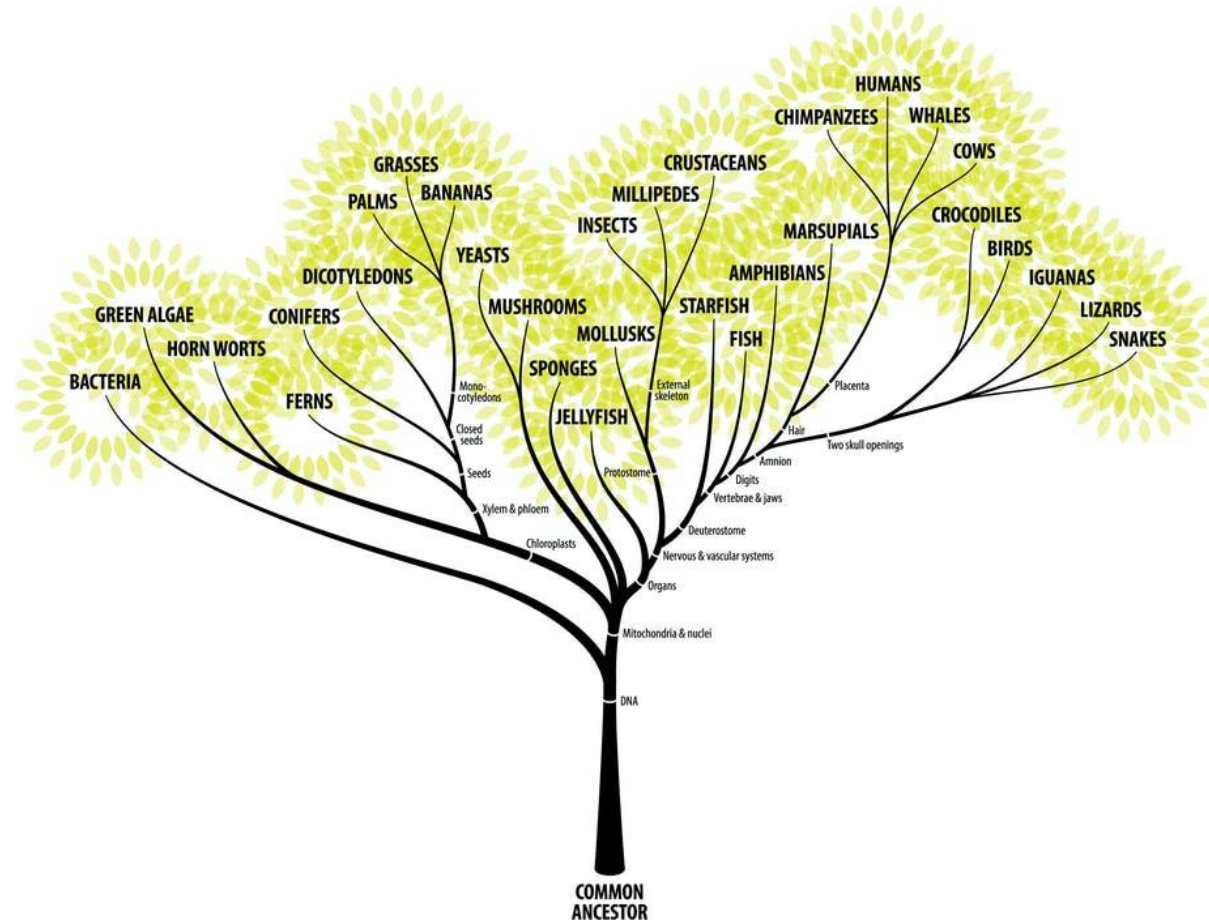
HUMANS
CHIMPANZEES
WHALES
COWS
CRUSTACEANS
GRASSES
BANANAS
MILLIPEDES
PALMS
CROCODILES
MARSUPIALS
INSECTS
YEASTS
BIRDS
AMPHIBIANS
DICOTYLEDONS
IGUANAS
GREEN ALGAE
CONIFERS
MUSHROOMS
STARFISH
LIZARDS
MOLLUSKS
HORN WORTS
FISH
SNAKES
SPONGES
BACTERIA
Monocotyledons
External skeleton
Placenta
FERNS
JELLYFISH
Closed seeds
Hair
Two skull openings
Amnion
Seeds
Protostome
Digits
Vertebrae & jaws
Xylem & phloem
Deuterostome
Chloroplasts
Nervous & vascular systems
Organs
Mitochondria & nuclei
DNA
COMMON ANCESTOR